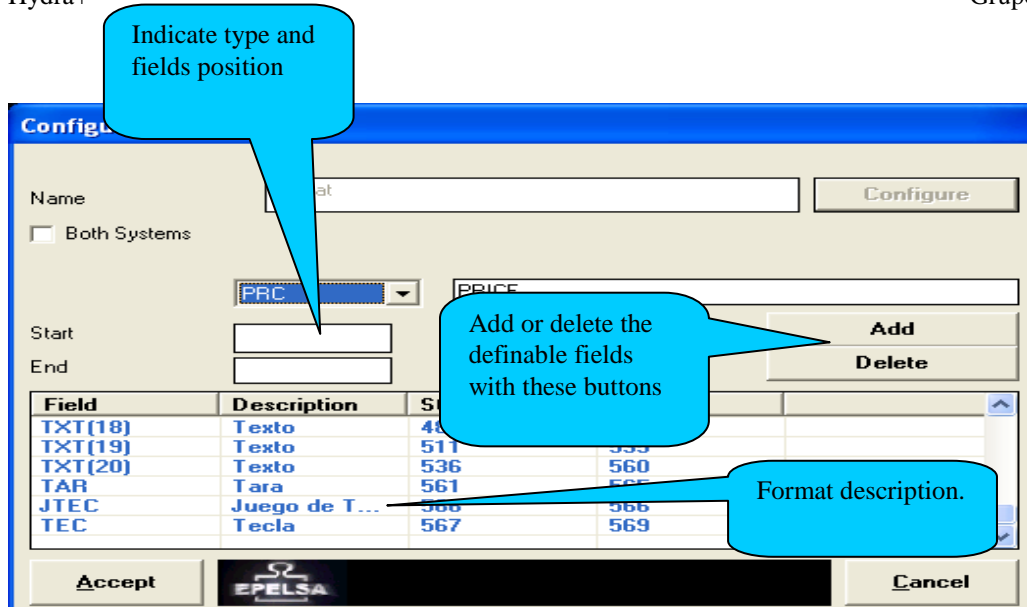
Hydra/ Grap

Indicate type and fields position

Configu

Name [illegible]at Configure

Both Systems

PRC PRICE

Start

End

Add or delete the definable fields with these buttons

Add

Delete

| Field | Description | St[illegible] | | |
|---|---|---|---|---|
| TXT(18) | Texto | 48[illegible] | | |
| TXT(19) | Texto | 511 | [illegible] | |
| TXT(20) | Texto | 536 | 560 | |
| TAR | Tara | 561 | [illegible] | |
| JTEC | Juego de T... | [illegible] | 566 | |
| TEC | Tecla | 567 | 569 | |

Format description.

Accept EPELSA Cancel